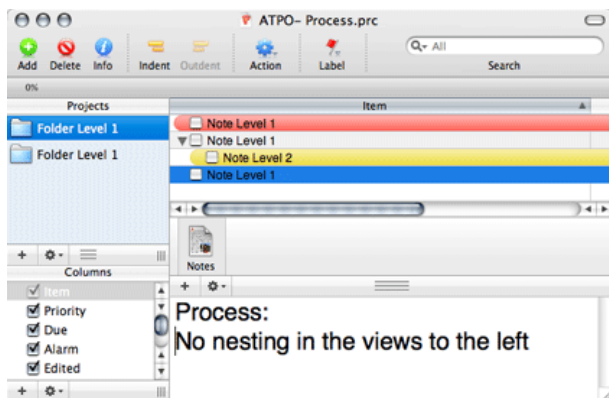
ATPO- Process.prc

Add Delete Info Indent Outdent Action Label

All

Search

0%

Projects

Folder Level 1

Folder Level 1

Columns

Item

Priority

Due

Alarm

Edited

Item

Note Level 1

Note Level 1

Note Level 2

Note Level 1

Notes

Process:
No nesting in the views to the left